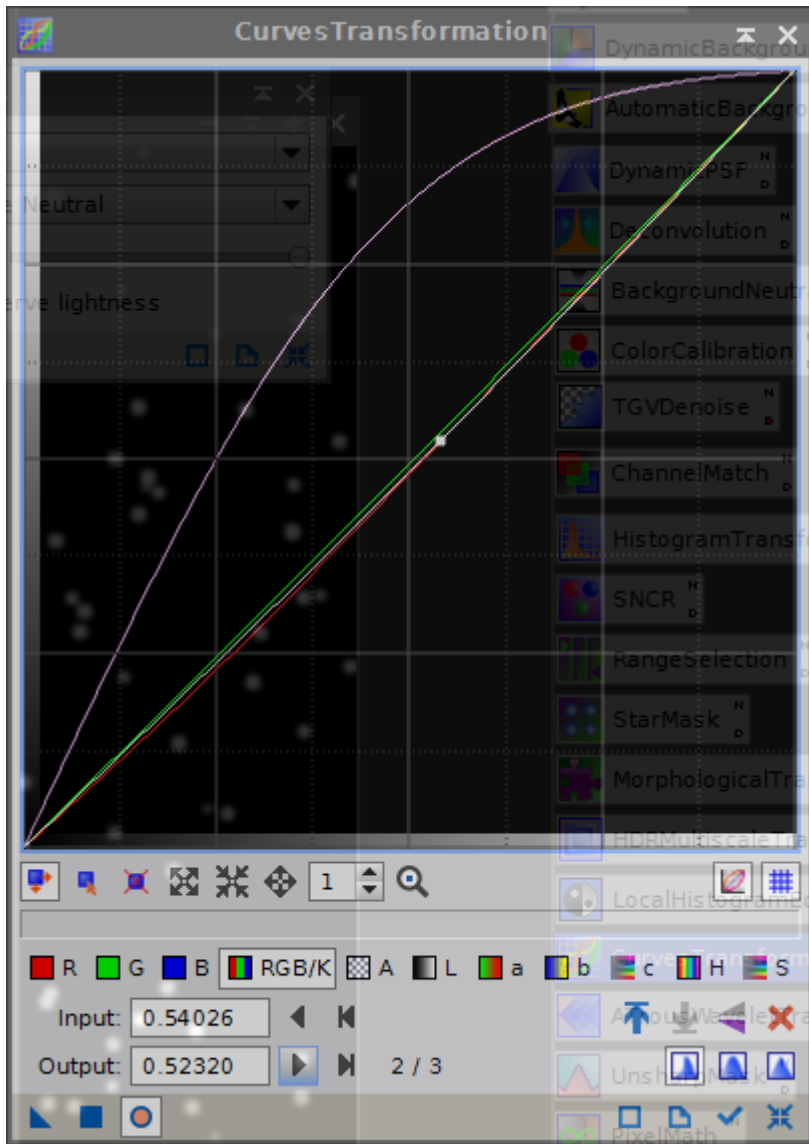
CurvesTransformation

DynamicBackgrou
AutomaticBackgro
DynamicPSF
Deconvolution
BackgroundNeutr
ColorCalibration
TGVDenoise
ChannelMatch
HistogramTransfo
SNCR
RangeSelection
StarMask
MorphologicalTra
HDRMultiscaleTra
LocalHistogramEq
CurvesTransform
AtrousWaveletTra
UnsharpMask
PixelMath

e Neutral
erve lightness

1

R G B RGB/K A L a b c H S

Input: 0.54026
Output: 0.52320
2 / 3